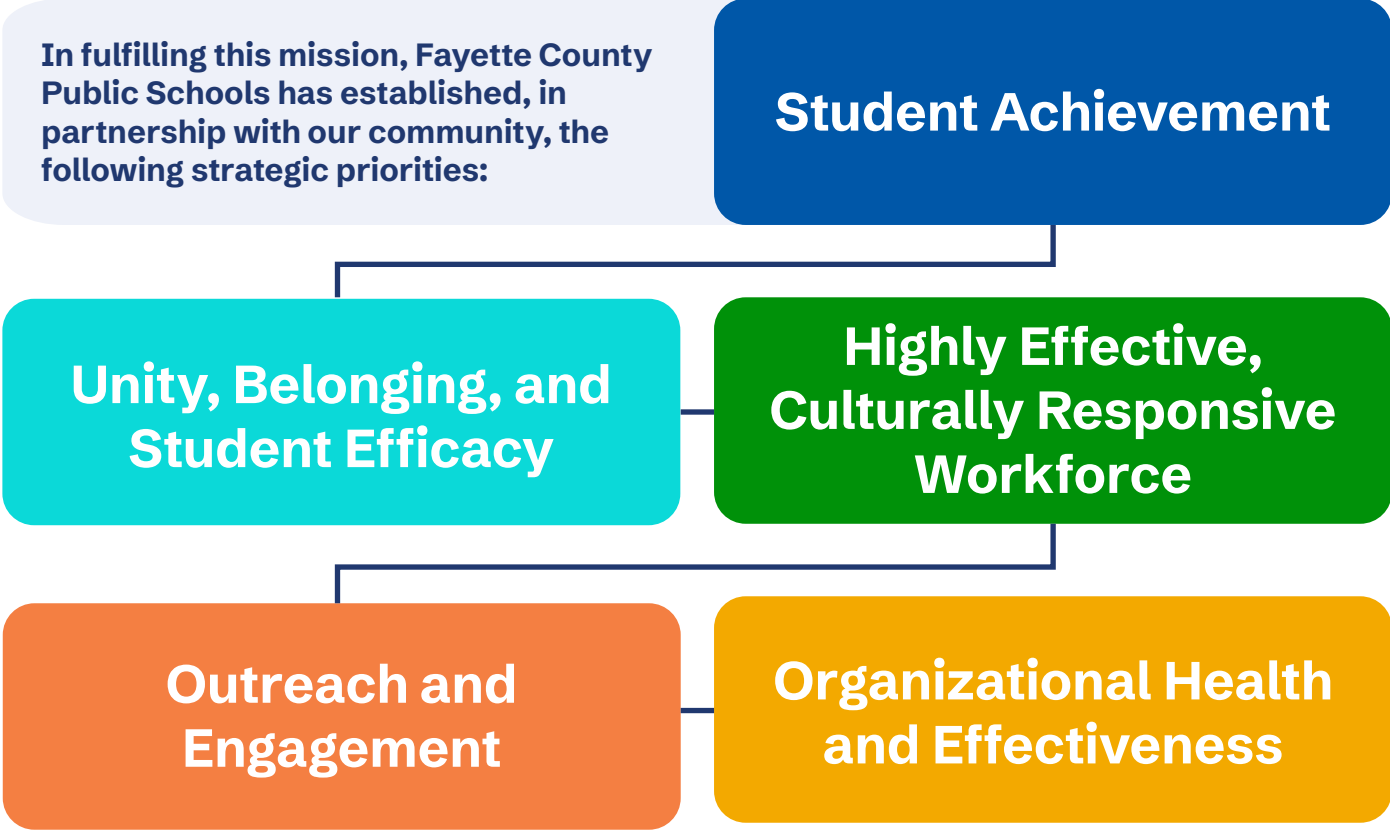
In fulfilling this mission, Fayette County Public Schools has established, in partnership with our community, the following strategic priorities:

Student Achievement

Unity, Belonging, and Student Efficacy

Highly Effective, Culturally Responsive Workforce

Outreach and Engagement

Organizational Health and Effectiveness